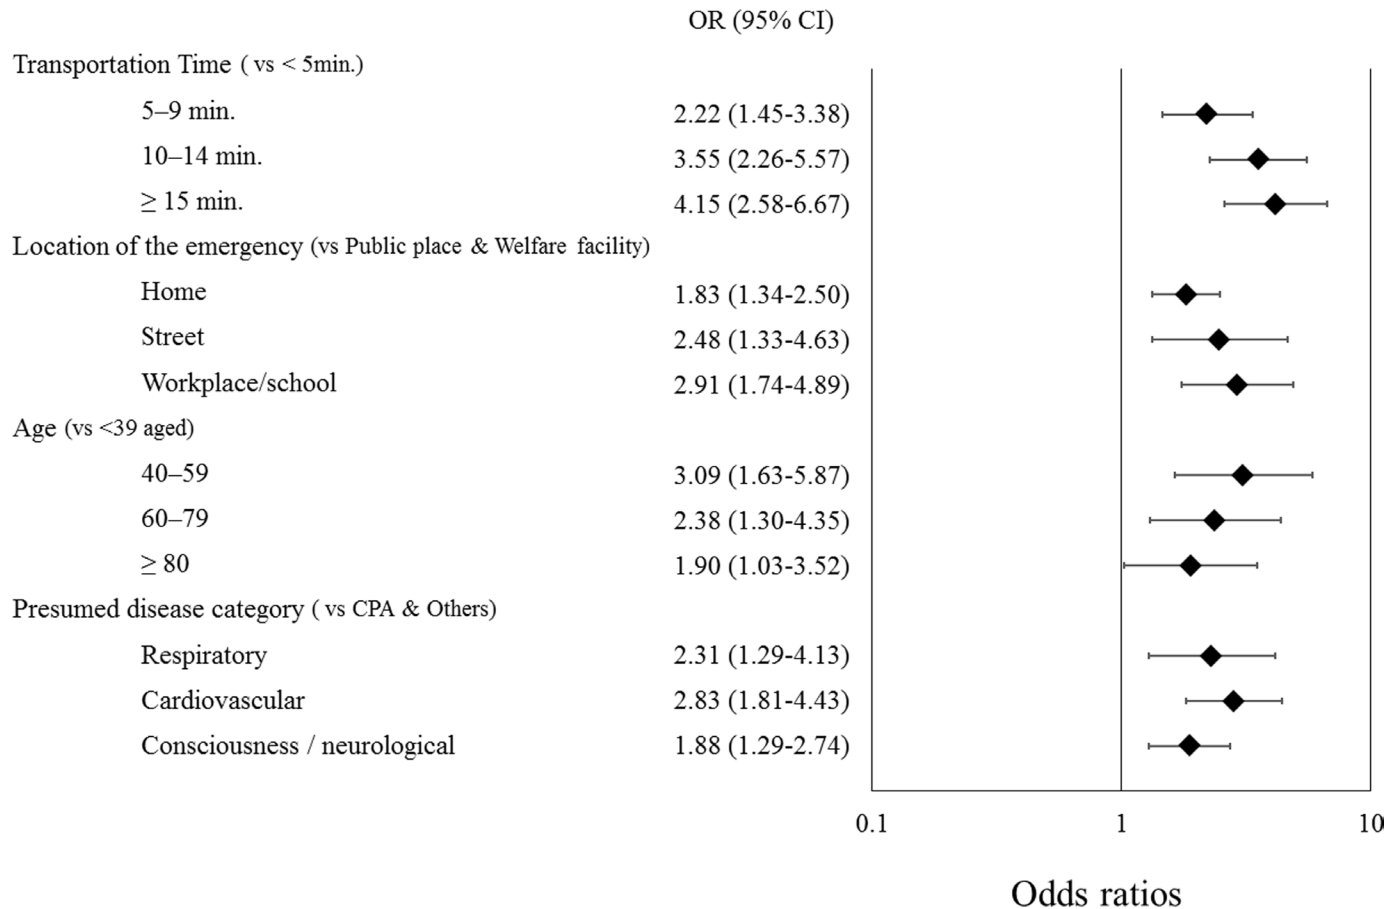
OR (95% CI)

Transportation Time ( vs < 5min.)

5–9 min. 2.22 (1.45-3.38)

10–14 min. 3.55 (2.26-5.57)

≥ 15 min. 4.15 (2.58-6.67)

Location of the emergency (vs Public place & Welfare facility)

Home 1.83 (1.34-2.50)

Street 2.48 (1.33-4.63)

Workplace/school 2.91 (1.74-4.89)

Age (vs <39 aged)

40–59 3.09 (1.63-5.87)

60–79 2.38 (1.30-4.35)

≥ 80 1.90 (1.03-3.52)

Presumed disease category ( vs CPA & Others)

Respiratory 2.31 (1.29-4.13)

Cardiovascular 2.83 (1.81-4.43)

Consciousness / neurological 1.88 (1.29-2.74)

0.1 1 10

Odds ratios